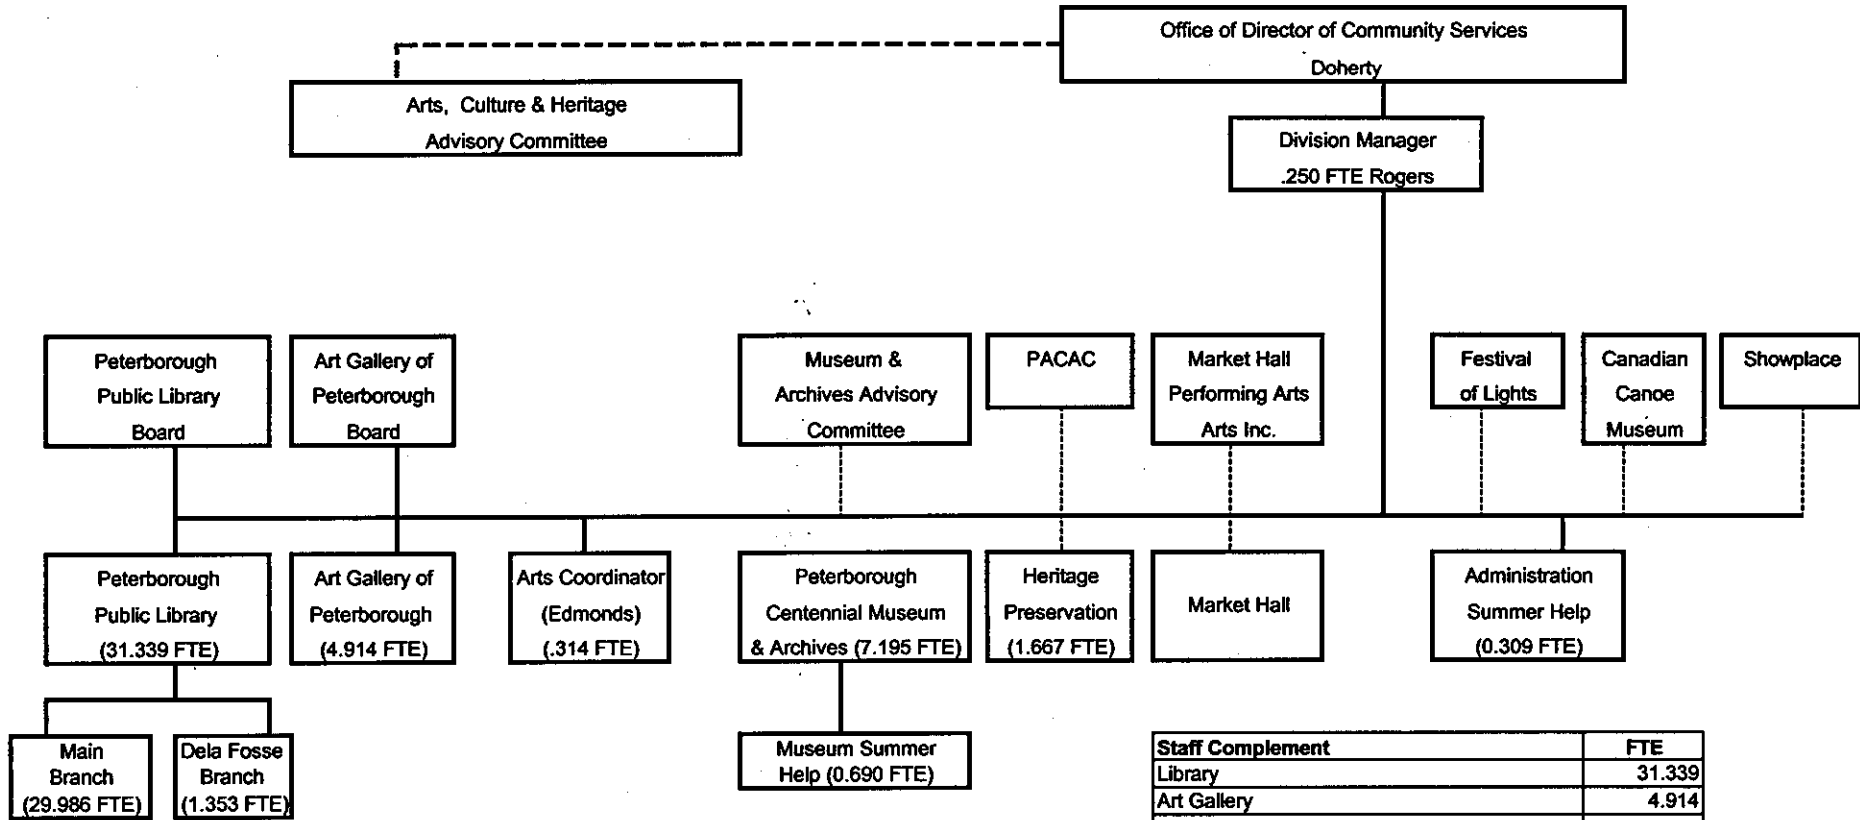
Office of Director of Community Services
Doherty

Arts, Culture & Heritage
Advisory Committee

Division Manager
.250 FTE Rogers

Peterborough Public Library Board

Art Gallery of Peterborough Board

Museum & Archives Advisory Committee

PACAC

Market Hall Performing Arts Arts Inc.

Festival of Lights

Canadian Canoe Museum

Showplace

Peterborough Public Library (31.339 FTE)

Art Gallery of Peterborough (4.914 FTE)

Arts Coordinator (Edmonds) (.314 FTE)

Peterborough Centennial Museum & Archives (7.195 FTE)

Heritage Preservation (1.667 FTE)

Market Hall

Administration Summer Help (0.309 FTE)

Main Branch (29.986 FTE)

Dela Fosse Branch (1.353 FTE)

Museum Summer Help (0.690 FTE)

| Staff Complement | FTE |
|---|---|
| Library | 31.339 |
| Art Gallery | 4.914 |